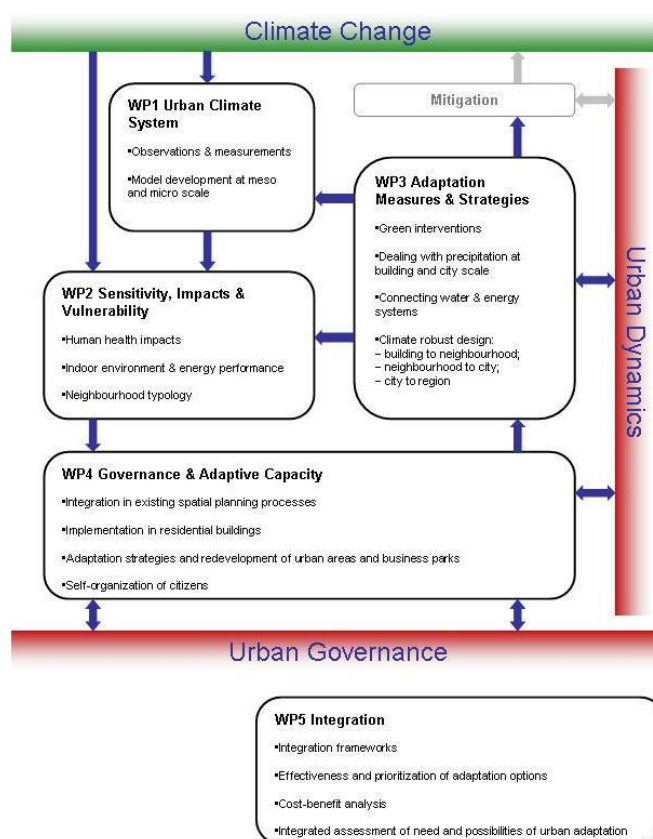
Climate Change

Mitigation

WP1 Urban Climate System

•Observations & measurements

•Model development at meso and micro scale

WP3 Adaptation Measures & Strategies

•Green interventions

•Dealing with precipitation at building and city scale

•Connecting water & energy systems

•Climate robust design:
– building to neighbourhood;
– neighbourhood to city;
– city to region

WP2 Sensitivity, Impacts & Vulnerability

•Human health impacts

•Indoor environment & energy performance

•Neighbourhood typology

Urban Dynamics

WP4 Governance & Adaptive Capacity

•Integration in existing spatial planning processes

•Implementation in residential buildings

•Adaptation strategies and redevelopment of urban areas and business parks

•Self-organization of citizens

Urban Governance

WP5 Integration

•Integration frameworks

•Effectiveness and prioritization of adaptation options

•Cost-benefit analysis

•Integrated assessment of need and possibilities of urban adaptation